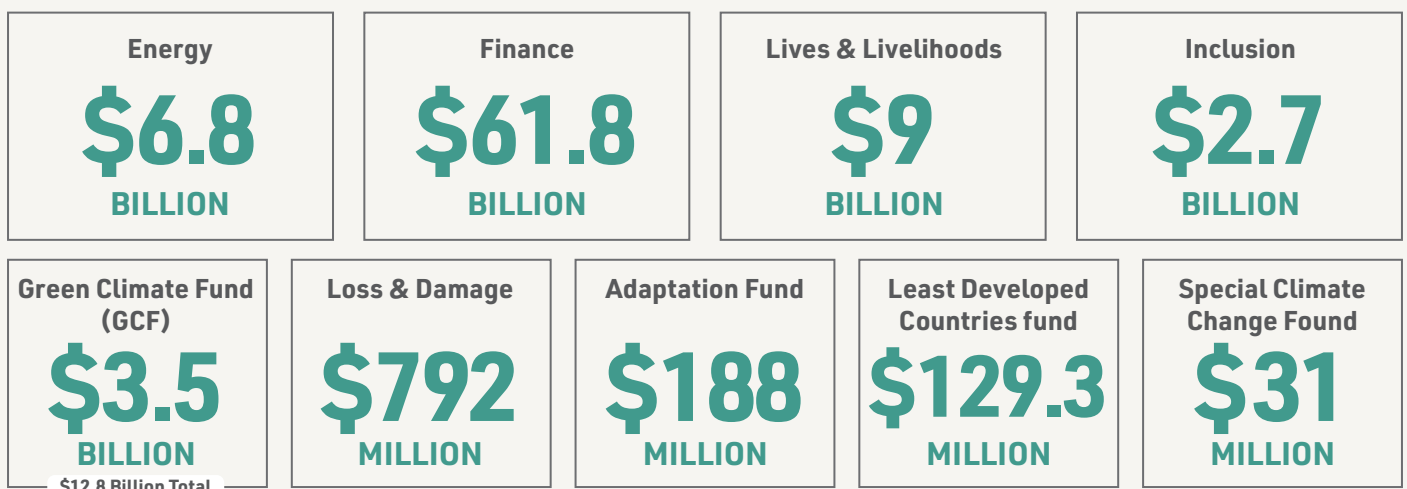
Energy
$6.8
BILLION

Finance
$61.8
BILLION

Lives & Livelihoods
$9
BILLION

Inclusion
$2.7
BILLION

Green Climate Fund (GCF)
$3.5
BILLION
$12.8 Billion Total

Loss & Damage
$792
MILLION

Adaptation Fund
$188
MILLION

Least Developed Countries fund
$129.3
MILLION

Special Climate Change Found
$31
MILLION